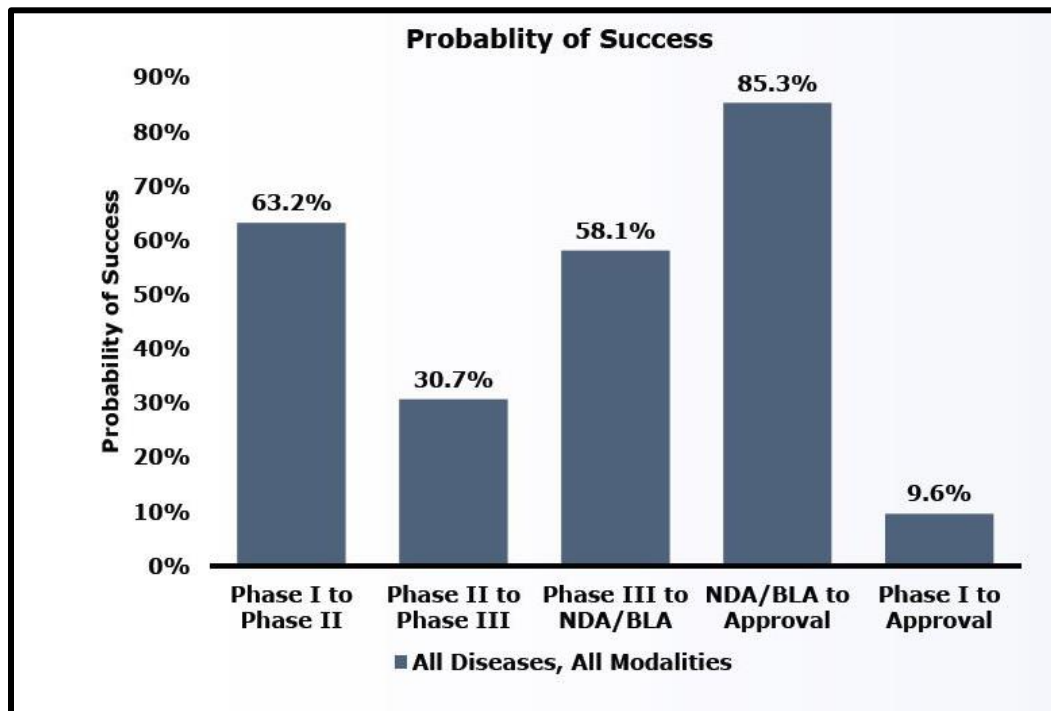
Probablity of Success

Probability of Success

90%
80%
70%
60%
50%
40%
30%
20%
10%
0%

63.2%
30.7%
58.1%
85.3%
9.6%

Phase I to Phase II
Phase II to Phase III
Phase III to NDA/BLA
NDA/BLA to Approval
Phase I to Approval

All Diseases, All Modalities